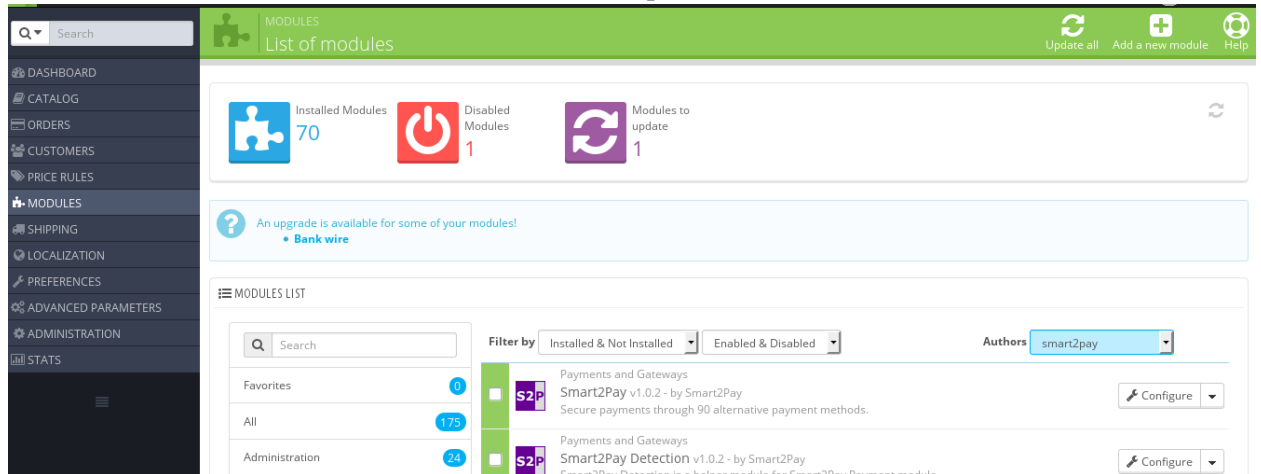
Search

DASHBOARD
CATALOG
ORDERS
CUSTOMERS
PRICE RULES
MODULES
SHIPPING
LOCALIZATION
PREFERENCES
ADVANCED PARAMETERS
ADMINISTRATION
STATS

MODULES
List of modules

Update all
Add a new module
Help

Installed Modules
70

Disabled Modules
1

Modules to update
1

An upgrade is available for some of your modules!
• Bank wire

MODULES LIST

Search

Favorites 0
All 175
Administration 24

Filter by
Installed & Not Installed
Enabled & Disabled
Authors
smart2pay

Payments and Gateways
Smart2Pay v1.0.2 - by Smart2Pay
Secure payments through 90 alternative payment methods.
Configure

Payments and Gateways
Smart2Pay Detection v1.0.2 - by Smart2Pay
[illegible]
Configure